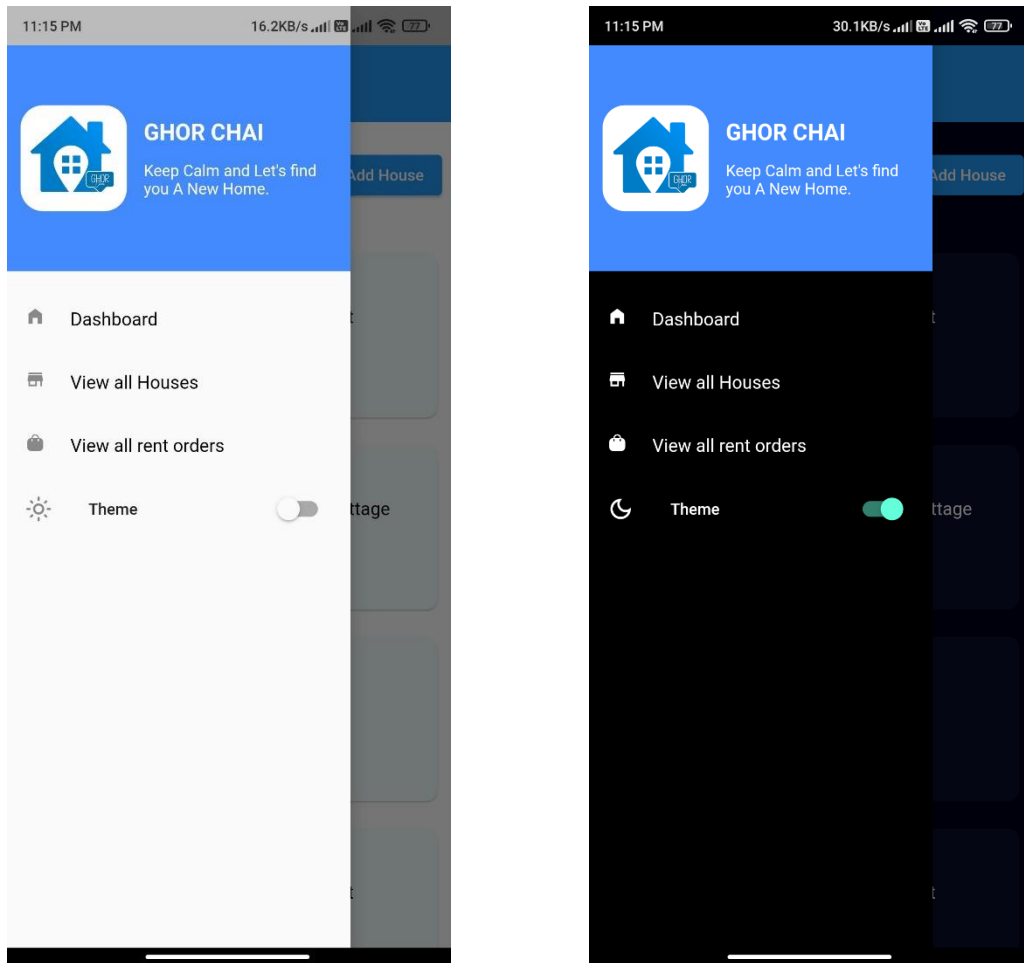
11:15 PM 16.2KB/s 77

GHOR
GHOR CHAI
Keep Calm and Let's find you A New Home.

Add House

Dashboard

View all Houses

View all rent orders

Theme

t

ttage

t

11:15 PM 30.1KB/s 77

GHOR
GHOR CHAI
Keep Calm and Let's find you A New Home.

Add House

Dashboard

View all Houses

View all rent orders

Theme

t

ttage

t